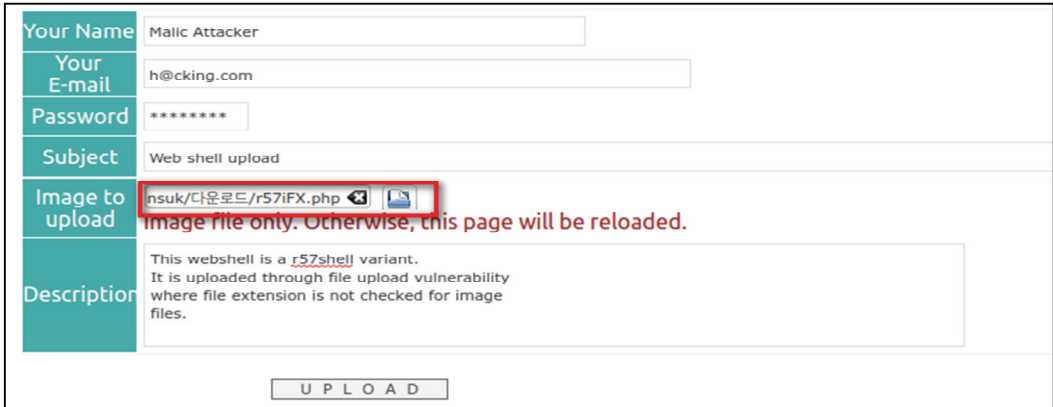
| Your Name | Malic Attacker |
|---|---|
| Your E-mail | h@cking.com |
| Password | ******** |
| Subject | Web shell upload |
| Image to upload | nsuk/다운로드/r57iFX.php Image file only. Otherwise, this page will be reloaded. |
| Description | This webshell is a r57shell variant. It is uploaded through file upload vulnerability where file extension is not checked for image files. |

UPLOAD